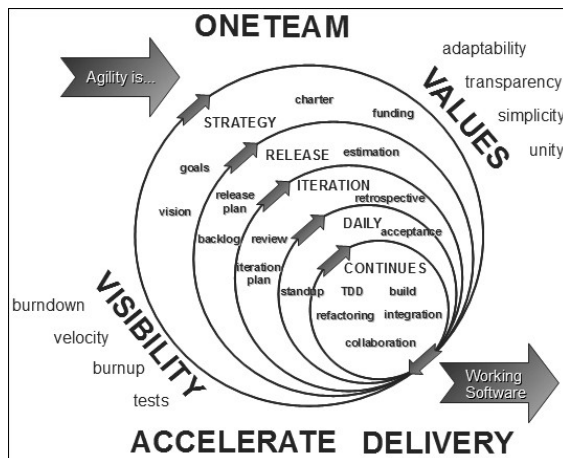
ONETEAM

Agility is...

adaptability
transparency
simplicity
unity

VALUES

STRATEGY
charter
funding
goals
vision

RELEASE
estimation
release plan
backlog

ITERATION
retrospective
review
iteration plan

DAILY
acceptance
standup

CONTINUES
TDD
build
refactoring
integration
collaboration

burndown
velocity
burnup
tests

VISIBILITY

Working Software

ACCELERATE DELIVERY